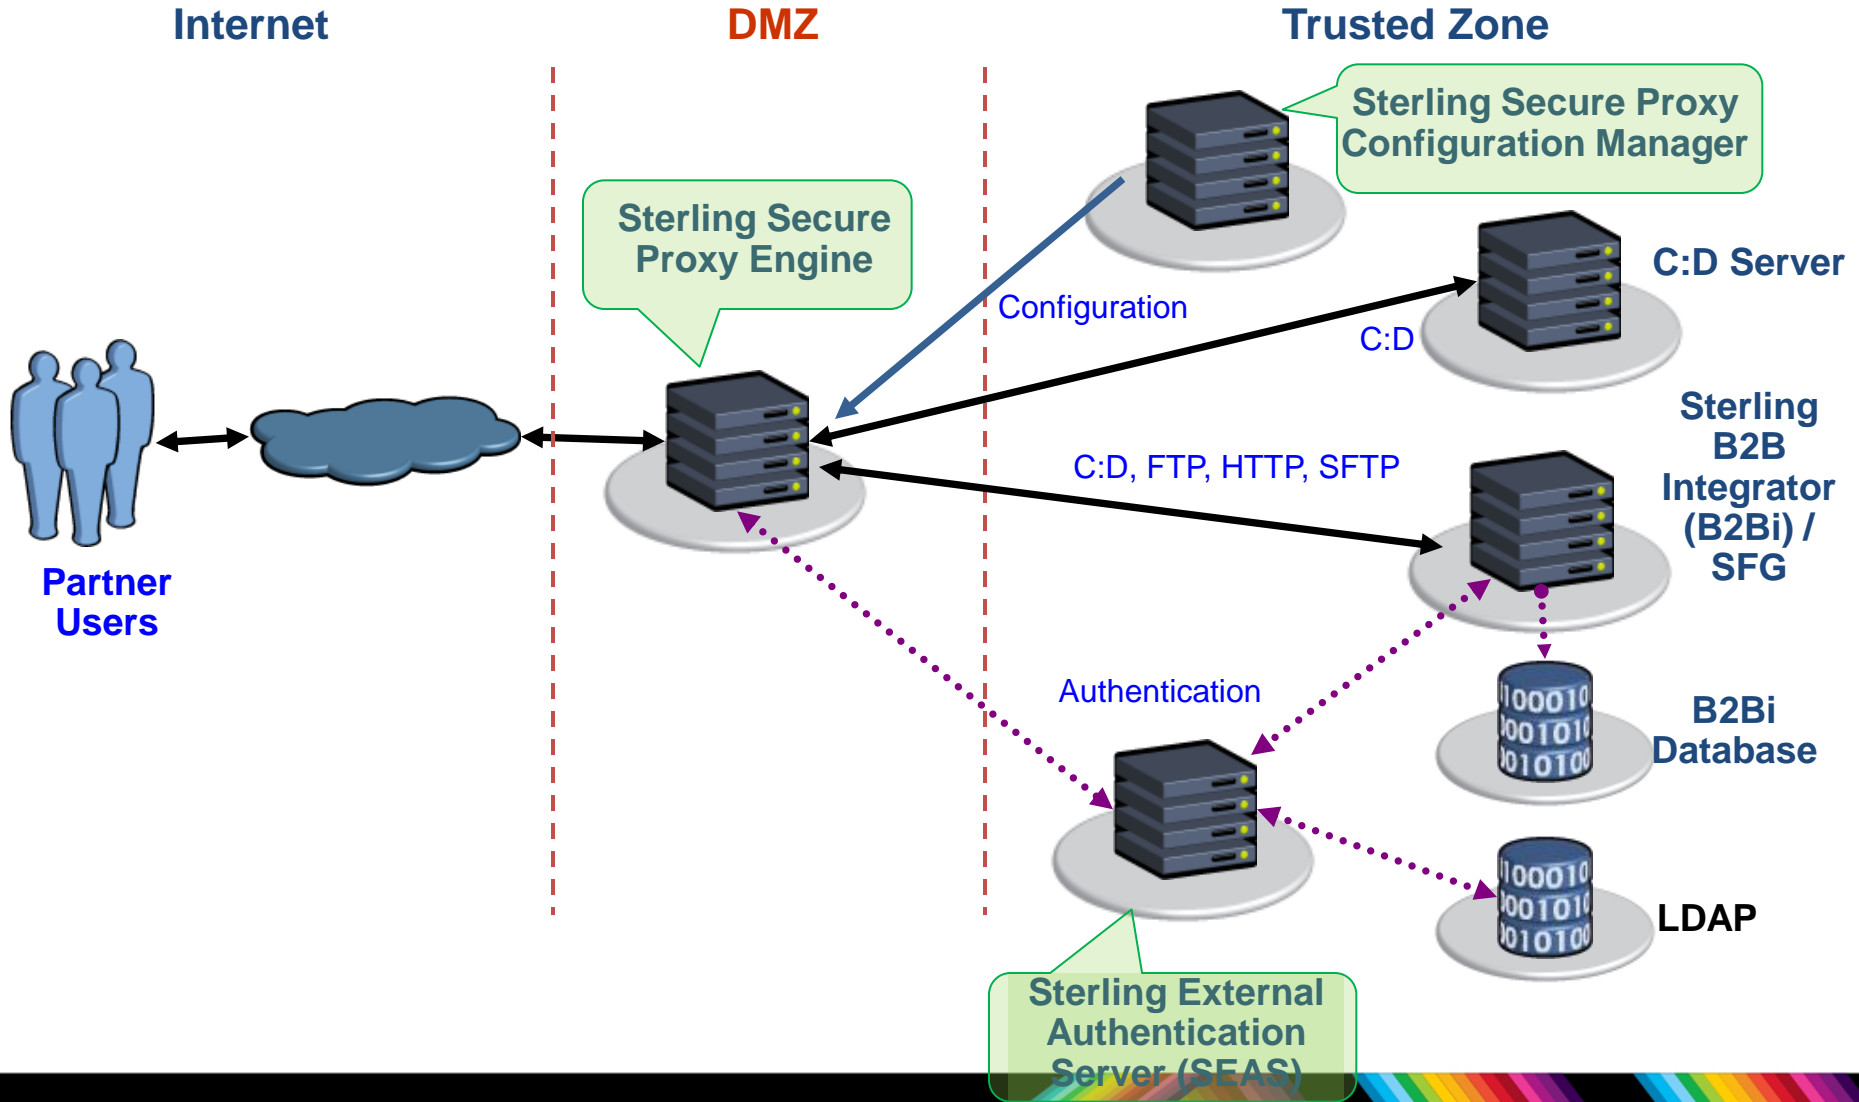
Internet

DMZ

Trusted Zone

Sterling Secure Proxy Configuration Manager

Sterling Secure Proxy Engine

Configuration

C:D Server

C:D

Sterling B2B Integrator (B2Bi) / SFG

C:D, FTP, HTTP, SFTP

Partner Users

Authentication

100010
001010
010100

B2Bi Database

100010
001010
010100

LDAP

Sterling External Authentication Server (SEAS)